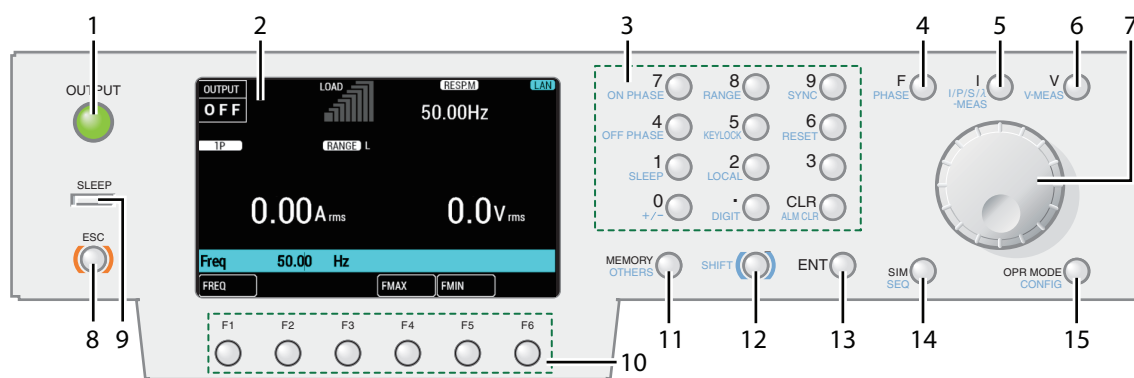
1
2
3
4
5
6
7

OUTPUT

OUTPUT
OFF
LOAD
RESP.M
LAN
50.00Hz
1P
RANGE L
0.00A rms
0.0V rms
Freq 50.00 Hz
FREQ
FMAX
FMIN

7 ON PHASE
8 RANGE
9 SYNC
4 OFF PHASE
5 KEYLOCK
6 RESET
1 SLEEP
2 LOCAL
3
0 +/−
· DIGIT
CLR ALM CLR

F PHASE
I I/P/S/λ -MEAS
V V-MEAS

SLEEP
ESC

F1
F2
F3
F4
F5
F6

MEMORY OTHERS
SHIFT
ENT
SIM SEQ
OPR MODE CONFIG

8
9
10
11
12
13
14
15